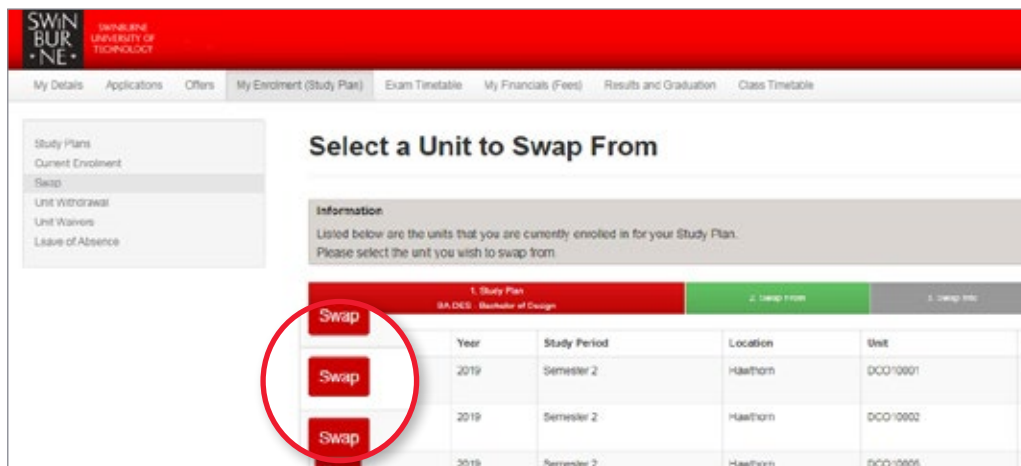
SWIN BUR •NE•
SWINBURNE UNIVERSITY OF TECHNOLOGY

My Details Applications Offers My Enrolment (Study Plan) Exam Timetable My Financials (Fees) Results and Graduation Class Timetable

Study Plans
Current Enrolment
Swap
Unit Withdrawal
Unit Waivers
Leave of Absence

Select a Unit to Swap From

Information
Listed below are the units that you are currently enrolled in for your Study Plan.
Please select the unit you wish to swap from.

1. Study Plan
BA-DES - Bachelor of Design
2. Swap From
3. Swap Into

| | Year | Study Period | Location | Unit |
|---|---|---|---|---|
| Swap | | | | |
| Swap | 2019 | Semester 2 | Hawthorn | DCO10001 |
| Swap | 2019 | Semester 2 | Hawthorn | DCO10002 |
| | 2019 | Semester 2 | Hawthorn | DCO10005 |